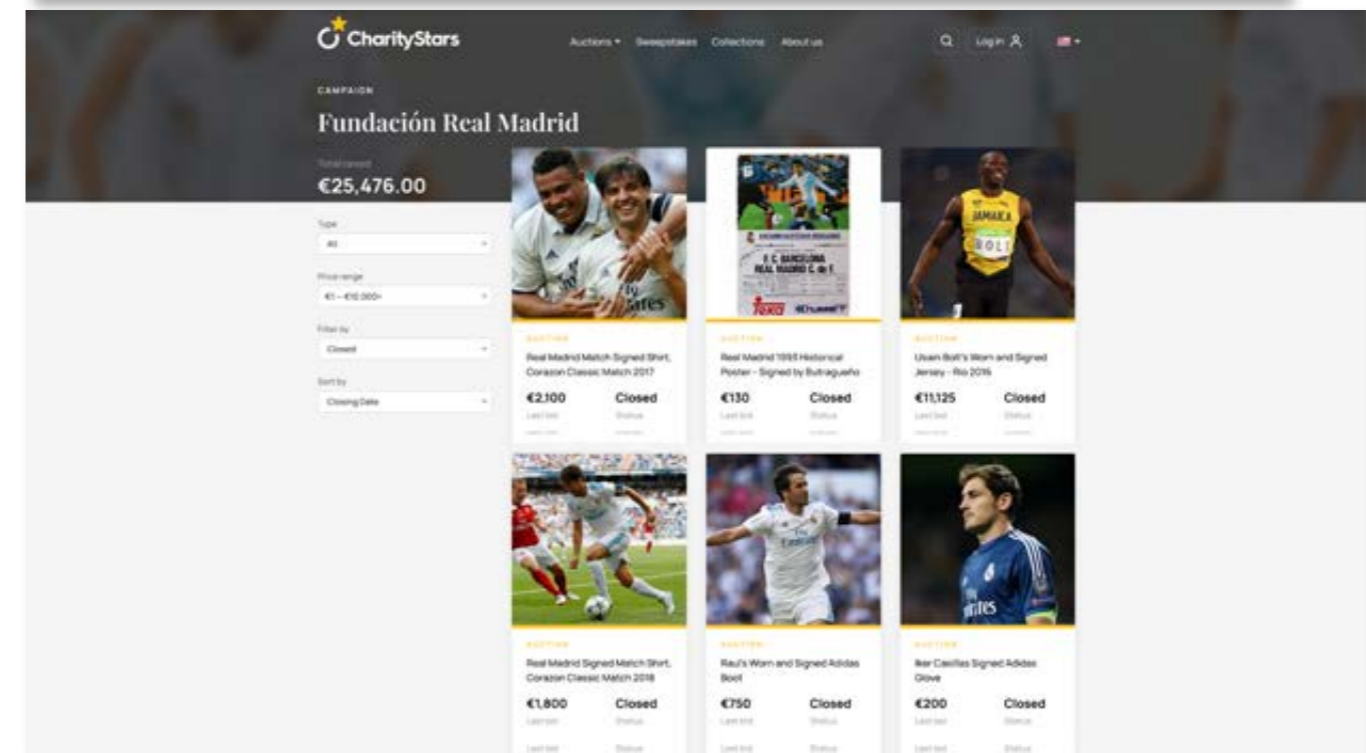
CharityStars

Auctions ▾ Sweepstakes Collections About us

Log in

CAMPAIGN

Fundación Real Madrid

Total raised

€25,476.00

Type

All

Price range

€1 - €10,000+

Filter by

Closed

Sort by

Closing Date

AUCTION

Real Madrid Match Signed Shirt, Corazon Classic Match 2017

€2,100 Closed

Last bid Status

AUCTION

Real Madrid 1993 Historical Poster - Signed by Butragueño

€130 Closed

Last bid Status

AUCTION

Usain Bolt's Worn and Signed Jersey - Rio 2016

€11,125 Closed

Last bid Status

AUCTION

Real Madrid Signed Match Shirt, Corazon Classic Match 2018

€1,800 Closed

Last bid Status

AUCTION

Raul's Worn and Signed Adidas Boot

€750 Closed

Last bid Status

AUCTION

Iker Casillas Signed Adidas Glove

€200 Closed

Last bid Status

Last bid Status

Last bid Status

Last bid Status